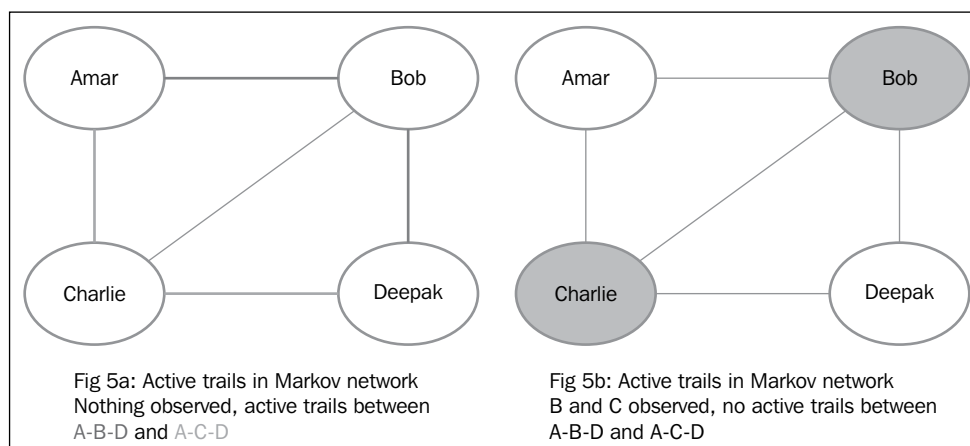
Amar

Bob

Charlie

Deepak

Fig 5a: Active trails in Markov network
Nothing observed, active trails between
A-B-D and A-C-D

Amar

Bob

Charlie

Deepak

Fig 5b: Active trails in Markov network
B and C observed, no active trails between
A-B-D and A-C-D